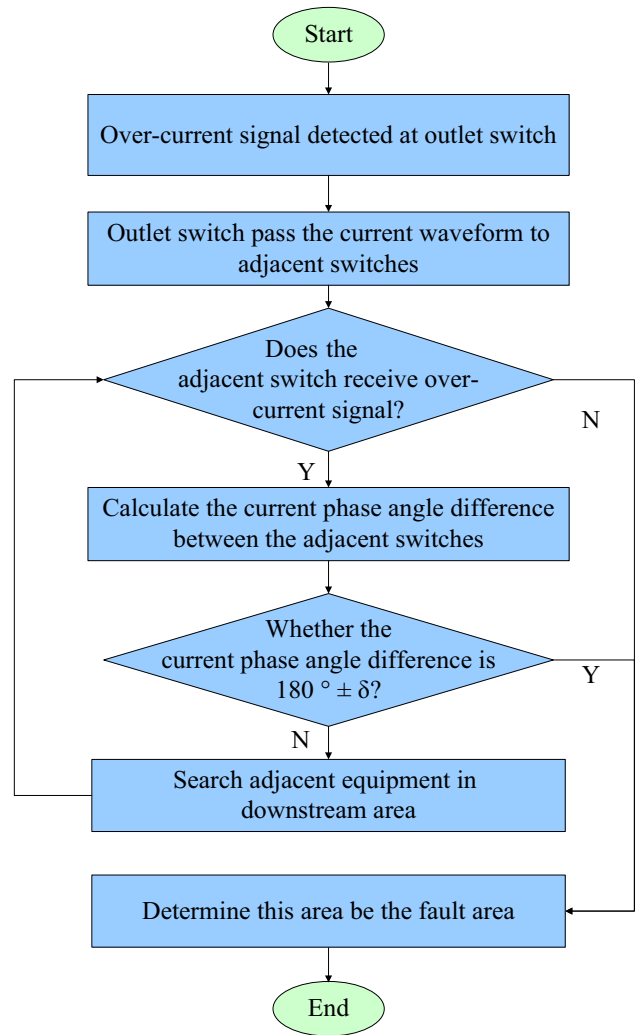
Start

Over-current signal detected at outlet switch

Outlet switch pass the current waveform to adjacent switches

Does the adjacent switch receive over-current signal?

N

Y

Calculate the current phase angle difference between the adjacent switches

Whether the current phase angle difference is 180 ° ± δ?

Y

N

Search adjacent equipment in downstream area

Determine this area be the fault area

End